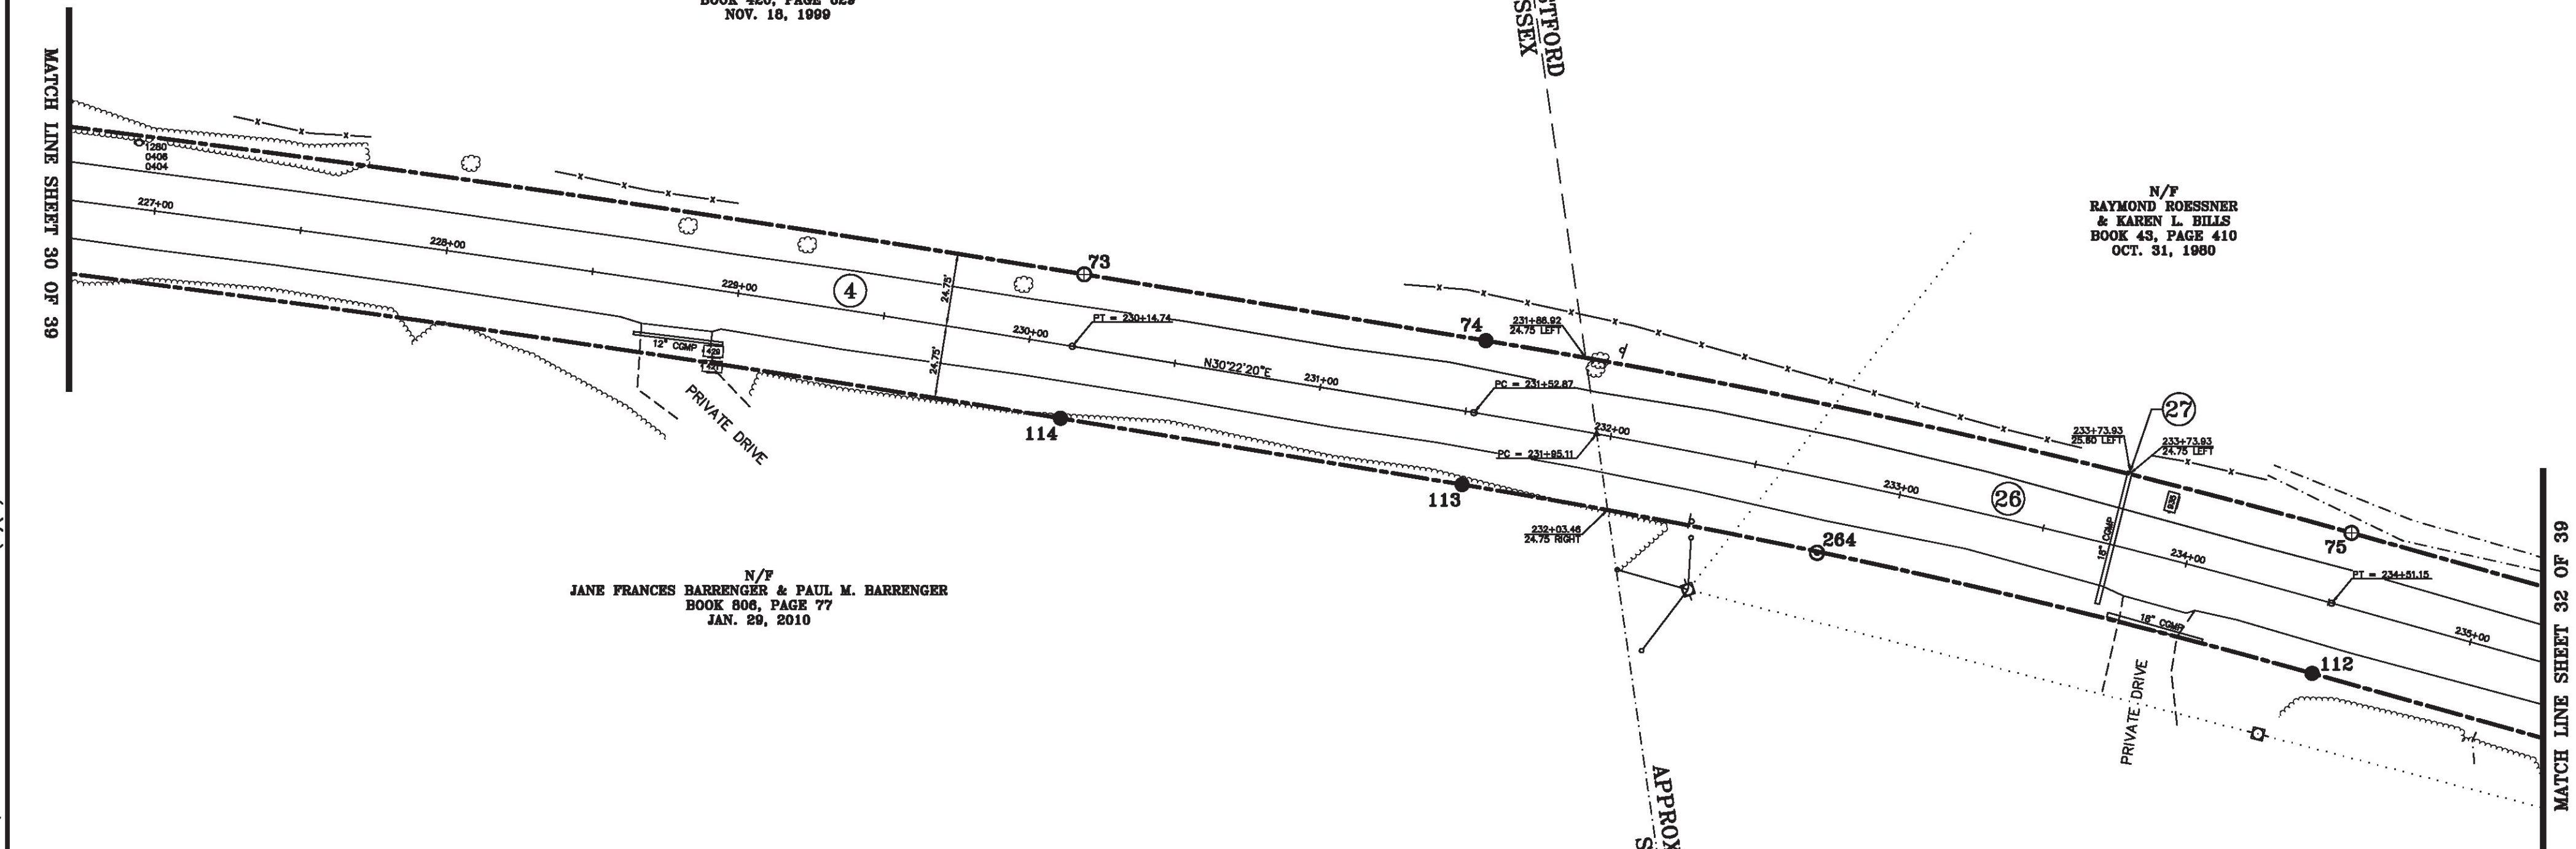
BOOK 420, PAGE 629
NOV. 18, 1999

MATCH LINE SHEET 30 OF 39

TTFORD
SSEX

1280
0406
0404

227+00

228+00

229+00

4

24.75'

24.75'

73

12" CGMP

429

430

PRIVATE DRIVE

230+00

PT = 230+14.74

N30°22'20"E

231+00

114

74

231+88.92
24.75 LEFT

PC = 231+52.87

PC = 231+95.11

232+00

113

232+03.46
24.75 RIGHT

N/F
RAYMOND ROESSNER
& KAREN L. BILLS
BOOK 43, PAGE 410
OCT. 31, 1980

27

233+73.93
25.80 LEFT

233+73.93
24.75 LEFT

233+00

26

18" CGMP

264

234+00

75

PT = 234+51.15

18" CGMP

235+00

112

PRIVATE DRIVE

N/F
JANE FRANCES BARRENGER & PAUL M. BARRENGER
BOOK 806, PAGE 77
JAN. 29, 2010

APPROX
S

MATCH LINE SHEET 32 OF 39